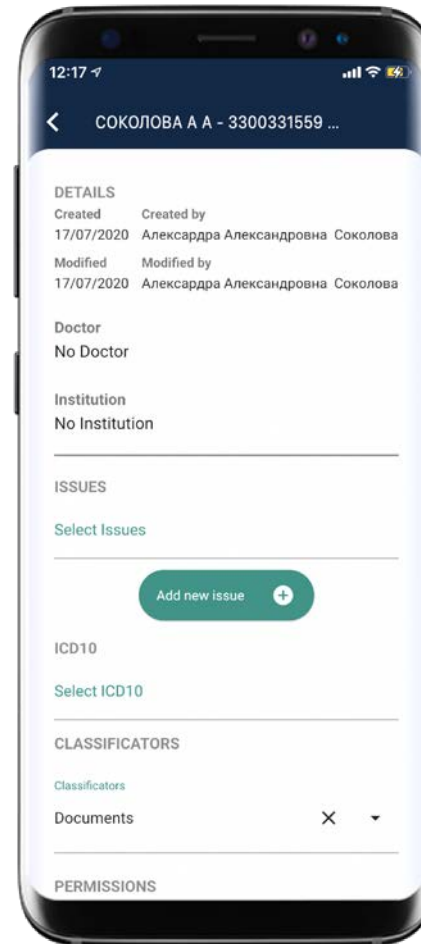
12:17

СОКОЛОВА А А - 3300331559 ...

DETAILS
Created
17/07/2020
Created by
Алексардра Александровна Соколова
Modified
17/07/2020
Modified by
Алексардра Александровна Соколова

Doctor
No Doctor

Institution
No Institution

ISSUES

Select Issues

Add new issue

ICD10

Select ICD10

CLASSIFICATORS

Classificators

Documents

PERMISSIONS